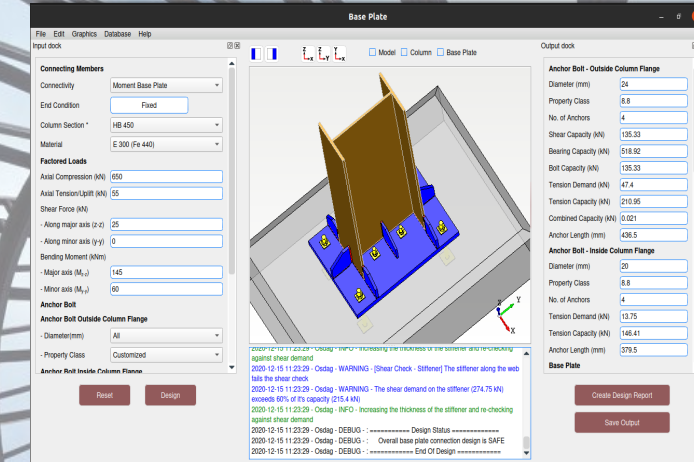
Base Plate

File Edit Graphics Database Help

Input dock

Connecting Members

Connectivity | Moment Base Plate

End Condition | Fixed

Column Section * | HB 450

Material | E 300 (Fe 440)

Factored Loads

Axial Compression (kN) | 650

Axial Tension/Uplift (kN) | 55

Shear Force (kN)

- Along major axis (z-z) | 25

- Along minor axis (y-y) | 0

Bending Moment (kNm)

- Major axis ($M_{z-z}$) | 145

- Minor axis ($M_{y-y}$) | 60

Anchor Bolt

Anchor Bolt Outside Column Flange

- Diameter(mm) | All

- Property Class | Customized

Anchor Bolt Inside Column Flange

Reset

Design

Model Column Base Plate

2020-12-15 11:23:29 - Osdag - INFO - Increasing the thickness of the stiffener and re-checking against shear demand

2020-12-15 11:23:29 - Osdag - WARNING - [Shear Check - Stiffener] The stiffener along the web fails the shear check

2020-12-15 11:23:29 - Osdag - WARNING - The shear demand on the stiffener (274.75 kN) exceeds 60% of it's capacity (215.4 kN)

2020-12-15 11:23:29 - Osdag - INFO - Increasing the thickness of the stiffener and re-checking against shear demand

2020-12-15 11:23:29 - Osdag - DEBUG - : ============ Design Status ============

2020-12-15 11:23:29 - Osdag - DEBUG - : Overall base plate connection design is SAFE

2020-12-15 11:23:29 - Osdag - DEBUG - : ============ End Of Design ============

Output dock

Anchor Bolt - Outside Column Flange

Diameter (mm) | 24

Property Class | 8.8

No. of Anchors | 4

Shear Capacity (kN) | 135.33

Bearing Capacity (kN) | 518.92

Bolt Capacity (kN) | 135.33

Tension Demand (kN) | 47.4

Tension Capacity (kN) | 210.95

Combined Capacity (kN) | 0.021

Anchor Length (mm) | 436.5

Anchor Bolt - Inside Column Flange

Diameter (mm) | 20

Property Class | 8.8

No. of Anchors | 4

Tension Demand (kN) | 13.75

Tension Capacity (kN) | 146.41

Anchor Length (mm) | 379.5

Base Plate

Create Design Report

Save Output